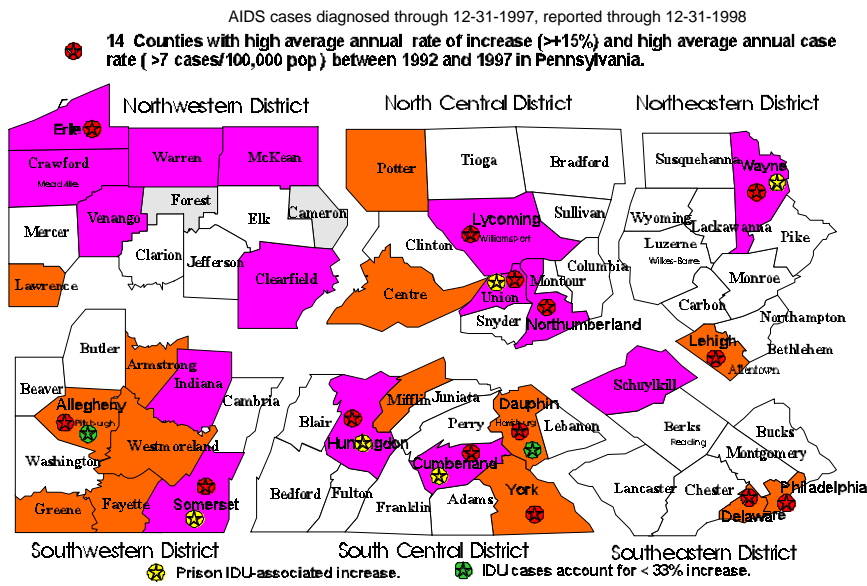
AIDS cases diagnosed through 12-31-1997, reported through 12-31-1998

14 Counties with high average annual rate of increase (>+15%) and high average annual case rate ( >7 cases/100,000 pop ) between 1992 and 1997 in Pennsylvania.

Northwestern District

North Central District

Northeastern District

Erie

Crawford

Meadville

Warren

McKean

Potter

Tioga

Bradford

Susquehanna

Wayne

Forest

Cameron

Elk

Mercer

Venango

Clarion

Jefferson

Lycoming

Williamsport

Sullivan

Wyoming

Lackawanna

Pike

Clinton

Luzerne

Wilkes-Barre

Columbia

Clearfield

Montour

Union

Centre

Lawrence

Monroe

Carbon

Snyder

Northumberland

Northampton

Butler

Armstrong

Lehigh

Allentown

Bethlehem

Indiana

Beaver

Schuylkill

Allegheny

Pittsburgh

Cambria

Mifflin

Juniata

Blair

Dauphin

Harrisburg

Lebanon

Berks

Reading

Bucks

Perry

Huntingdon

Westmoreland

Washington

Cumberland

Montgomery

Somerset

Fayette

Greene

Bedford

Fulton

Franklin

Adams

York

Lancaster

Chester

Philadelphia

Delaware

Southwestern District

South Central District

Southeastern District

Prison IDU-associated increase.

IDU cases account for < 33% increase.